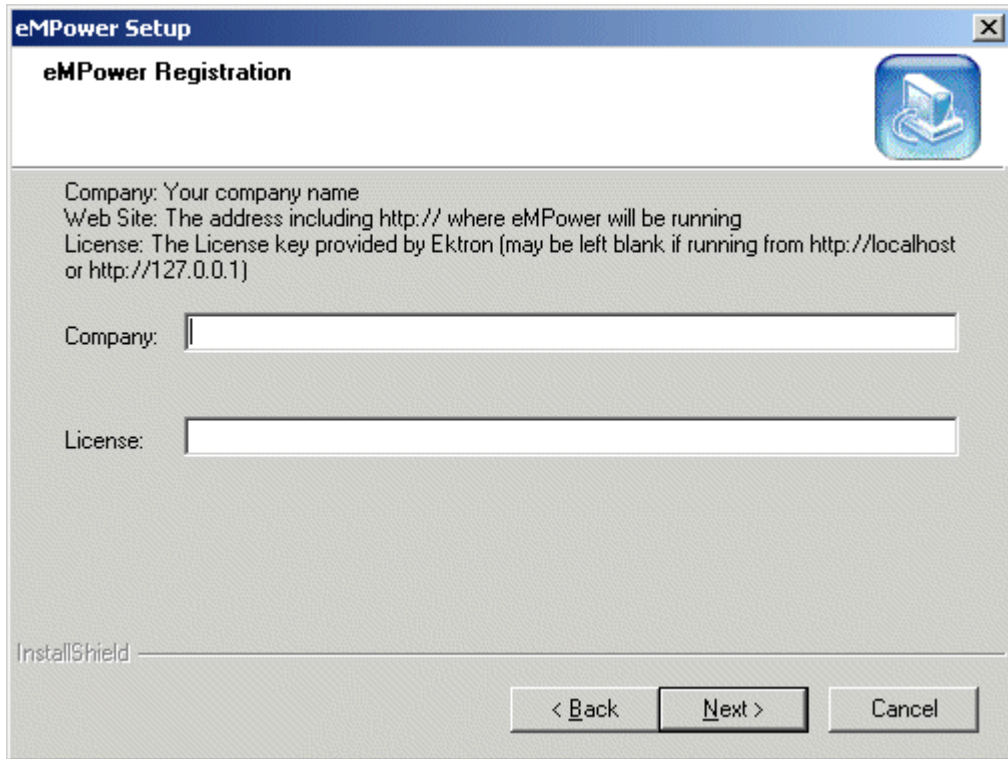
eMPower Setup

eMPower Registration

Company: Your company name
Web Site: The address including http:// where eMPower will be running
License: The License key provided by Ektron (may be left blank if running from http://localhost or http://127.0.0.1)

Company:

License:

InstallShield

< Back

Next >

Cancel